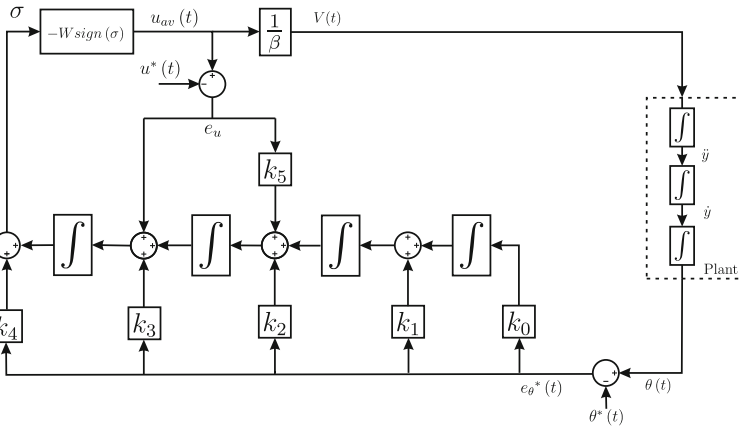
$\sigma$

$-Wsign(\sigma)$

$u_{av}(t)$

$\frac{1}{\beta}$

$V(t)$

$u^*(t)$

+

-

$e_u$

$k_5$

$\int$

$\ddot{y}$

$\int$

$\dot{y}$

$\int$

Plant

+

+

$\int$

+

+

+

$\int$

+

+

+

$\int$

+

+

$\int$

$k_4$

$k_3$

$k_2$

$k_1$

$k_0$

$e_{\theta^*}(t)$

-

+

$\theta(t)$

$\theta^*(t)$